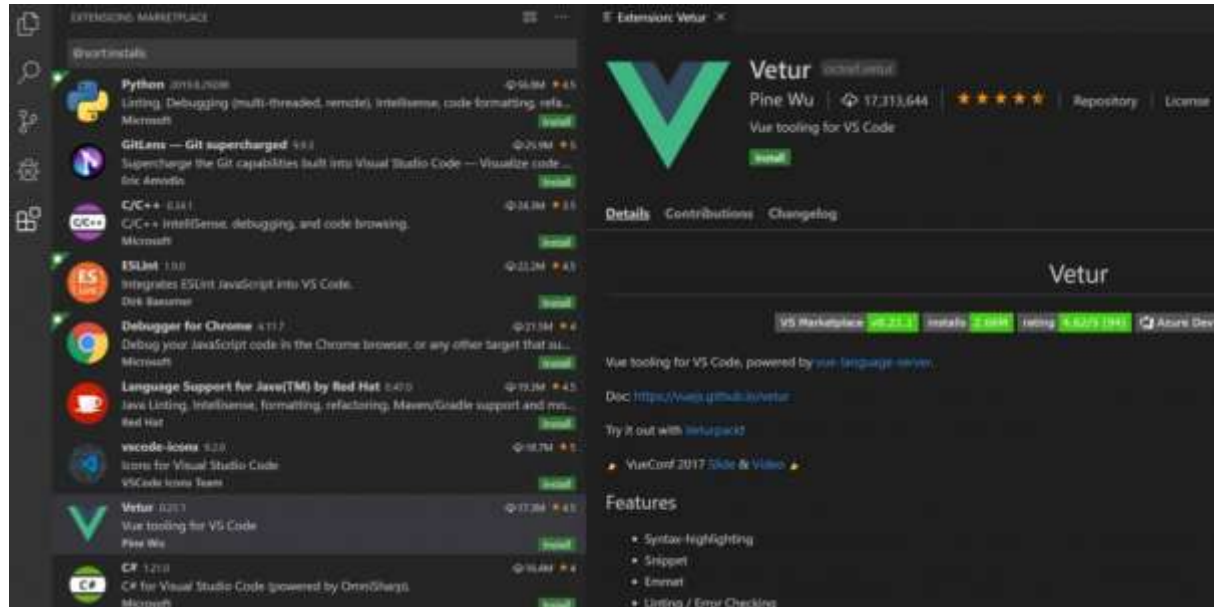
EXTENSIONS: MARKETPLACE

@sort:installs

Python 2019.6.24221
56.8M ★4.5
Linting, Debugging (multi-threaded, remote), Intellisense, code formatting, refa...
Microsoft
Install

GitLens — Git supercharged 9.9.3
25.9M ★5
Supercharge the Git capabilities built into Visual Studio Code — Visualize code...
Eric Amodio
Install

C/C++ 0.24.1
24.3M ★3.5
C/C++ IntelliSense, debugging, and code browsing.
Microsoft
Install

ESLint 1.9.0
22.2M ★4.5
Integrates ESLint JavaScript into VS Code.
Dirk Baeumer
Install

Debugger for Chrome 4.11.7
21.5M ★4
Debug your JavaScript code in the Chrome browser, or any other target that su...
Microsoft
Install

Language Support for Java(TM) by Red Hat 0.47.0
19.3M ★4.5
Java Linting, Intellisense, formatting, refactoring, Maven/Gradle support and mo...
Red Hat
Install

vscode-icons 9.2.0
18.7M ★5
Icons for Visual Studio Code
VSCode Icons Team
Install

Vetur 0.21.1
17.3M ★4.5
Vue tooling for VS Code
Pine Wu
Install

C# 1.21.0
16.4M ★4
C# for Visual Studio Code (powered by OmniSharp).
Microsoft
Install

Extension: Vetur ×

Vetur octref.vetur
Pine Wu | 17,313,644 | ★★★★★ | Repository | License
Vue tooling for VS Code
Install

Details Contributions Changelog

Vetur

VS Marketplace v0.21.1 installs 2.66M rating 4.62/5 (94) Azure Dev

Vue tooling for VS Code, powered by vue-language-server.

Doc: https://vuejs.github.io/vetur

Try it out with veturpack!

VueConf 2017 Slide & Video

Features

• Syntax-highlighting
• Snippet
• Emmet
• Linting / Error Checking